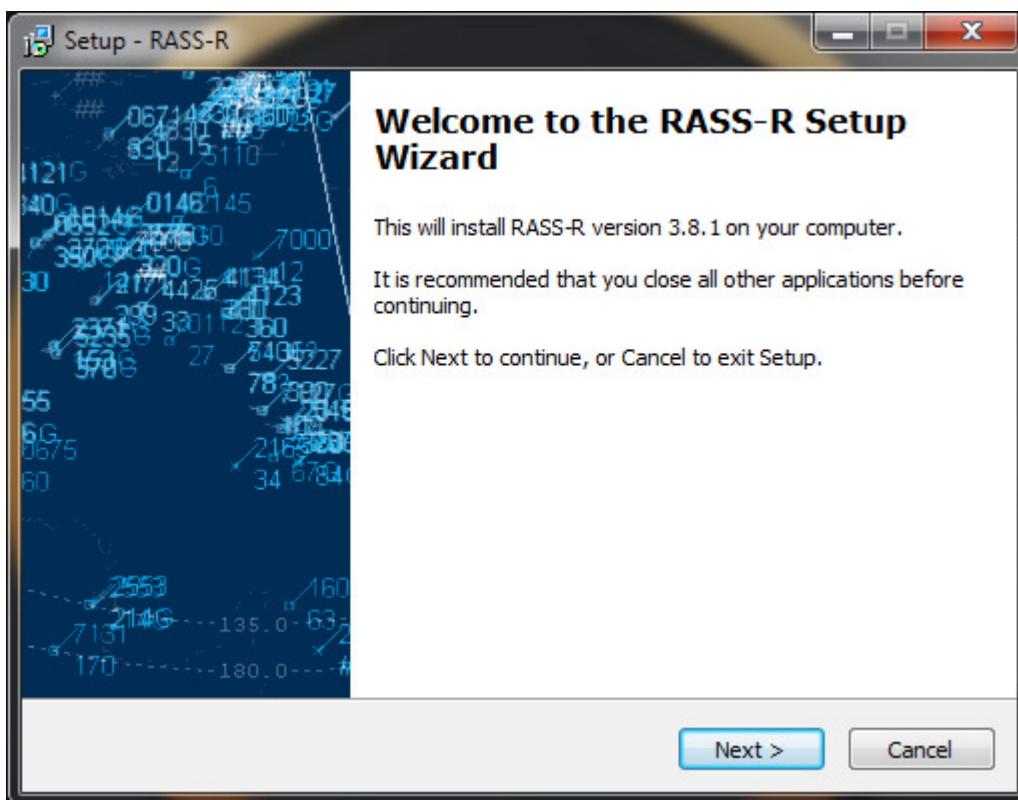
Setup - RASS-R

Welcome to the RASS-R Setup Wizard

This will install RASS-R version 3.8.1 on your computer.

It is recommended that you close all other applications before continuing.

Click Next to continue, or Cancel to exit Setup.

Next >

Cancel